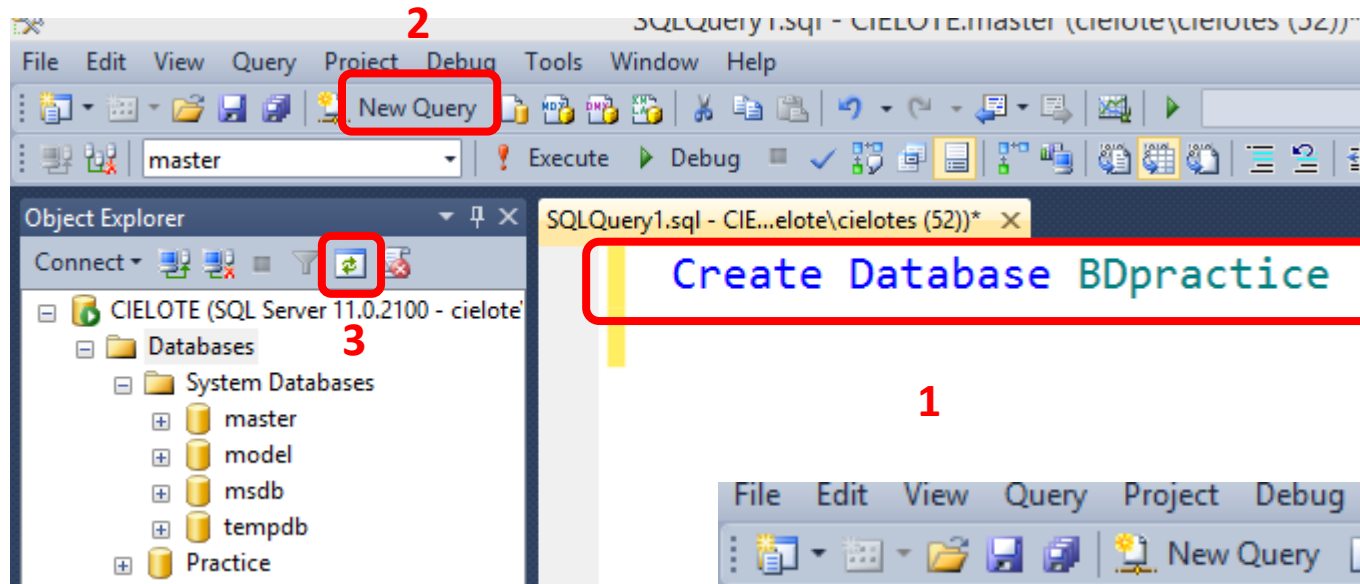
SQLQuery1.sql - CIELOTE.master (cielote\cielotes (52))*

File Edit View Query Project Debug Tools Window Help

2

New Query

master

Execute Debug

Object Explorer

SQLQuery1.sql - CIE...elote\cielotes (52))*

Connect

Create Database BDpractice

CIELOTE (SQL Server 11.0.2100 - cielote

3

Databases

System Databases

master

model

msdb

tempdb

Practice

1

File Edit View Query Project Debug

New Query